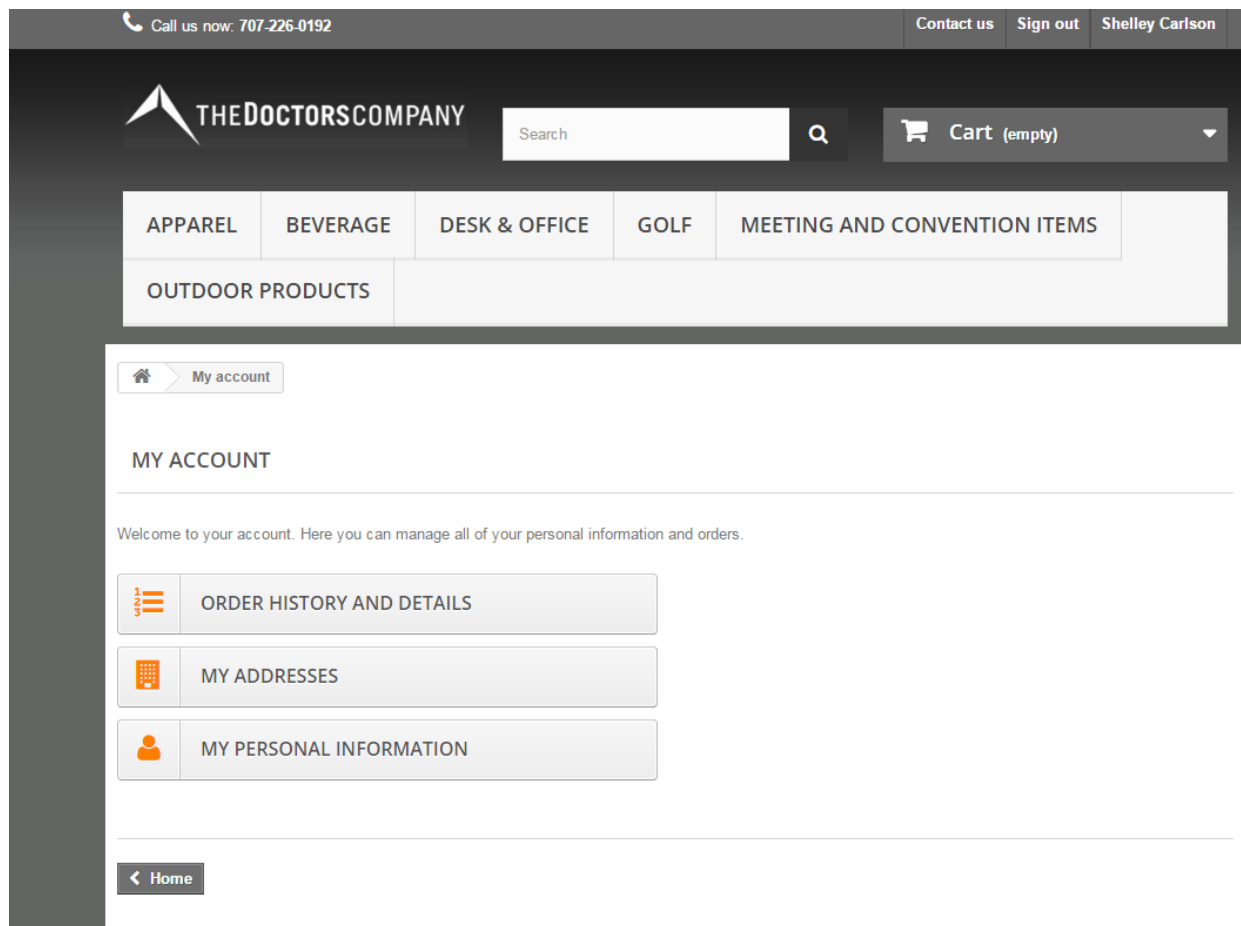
Call us now: 707-226-0192

Contact us Sign out Shelley Carlson

THEDOCTORSCOMPANY

Search

Cart (empty)

APPAREL BEVERAGE DESK & OFFICE GOLF MEETING AND CONVENTION ITEMS OUTDOOR PRODUCTS

My account

MY ACCOUNT

Welcome to your account. Here you can manage all of your personal information and orders.

ORDER HISTORY AND DETAILS

MY ADDRESSES

MY PERSONAL INFORMATION

Home